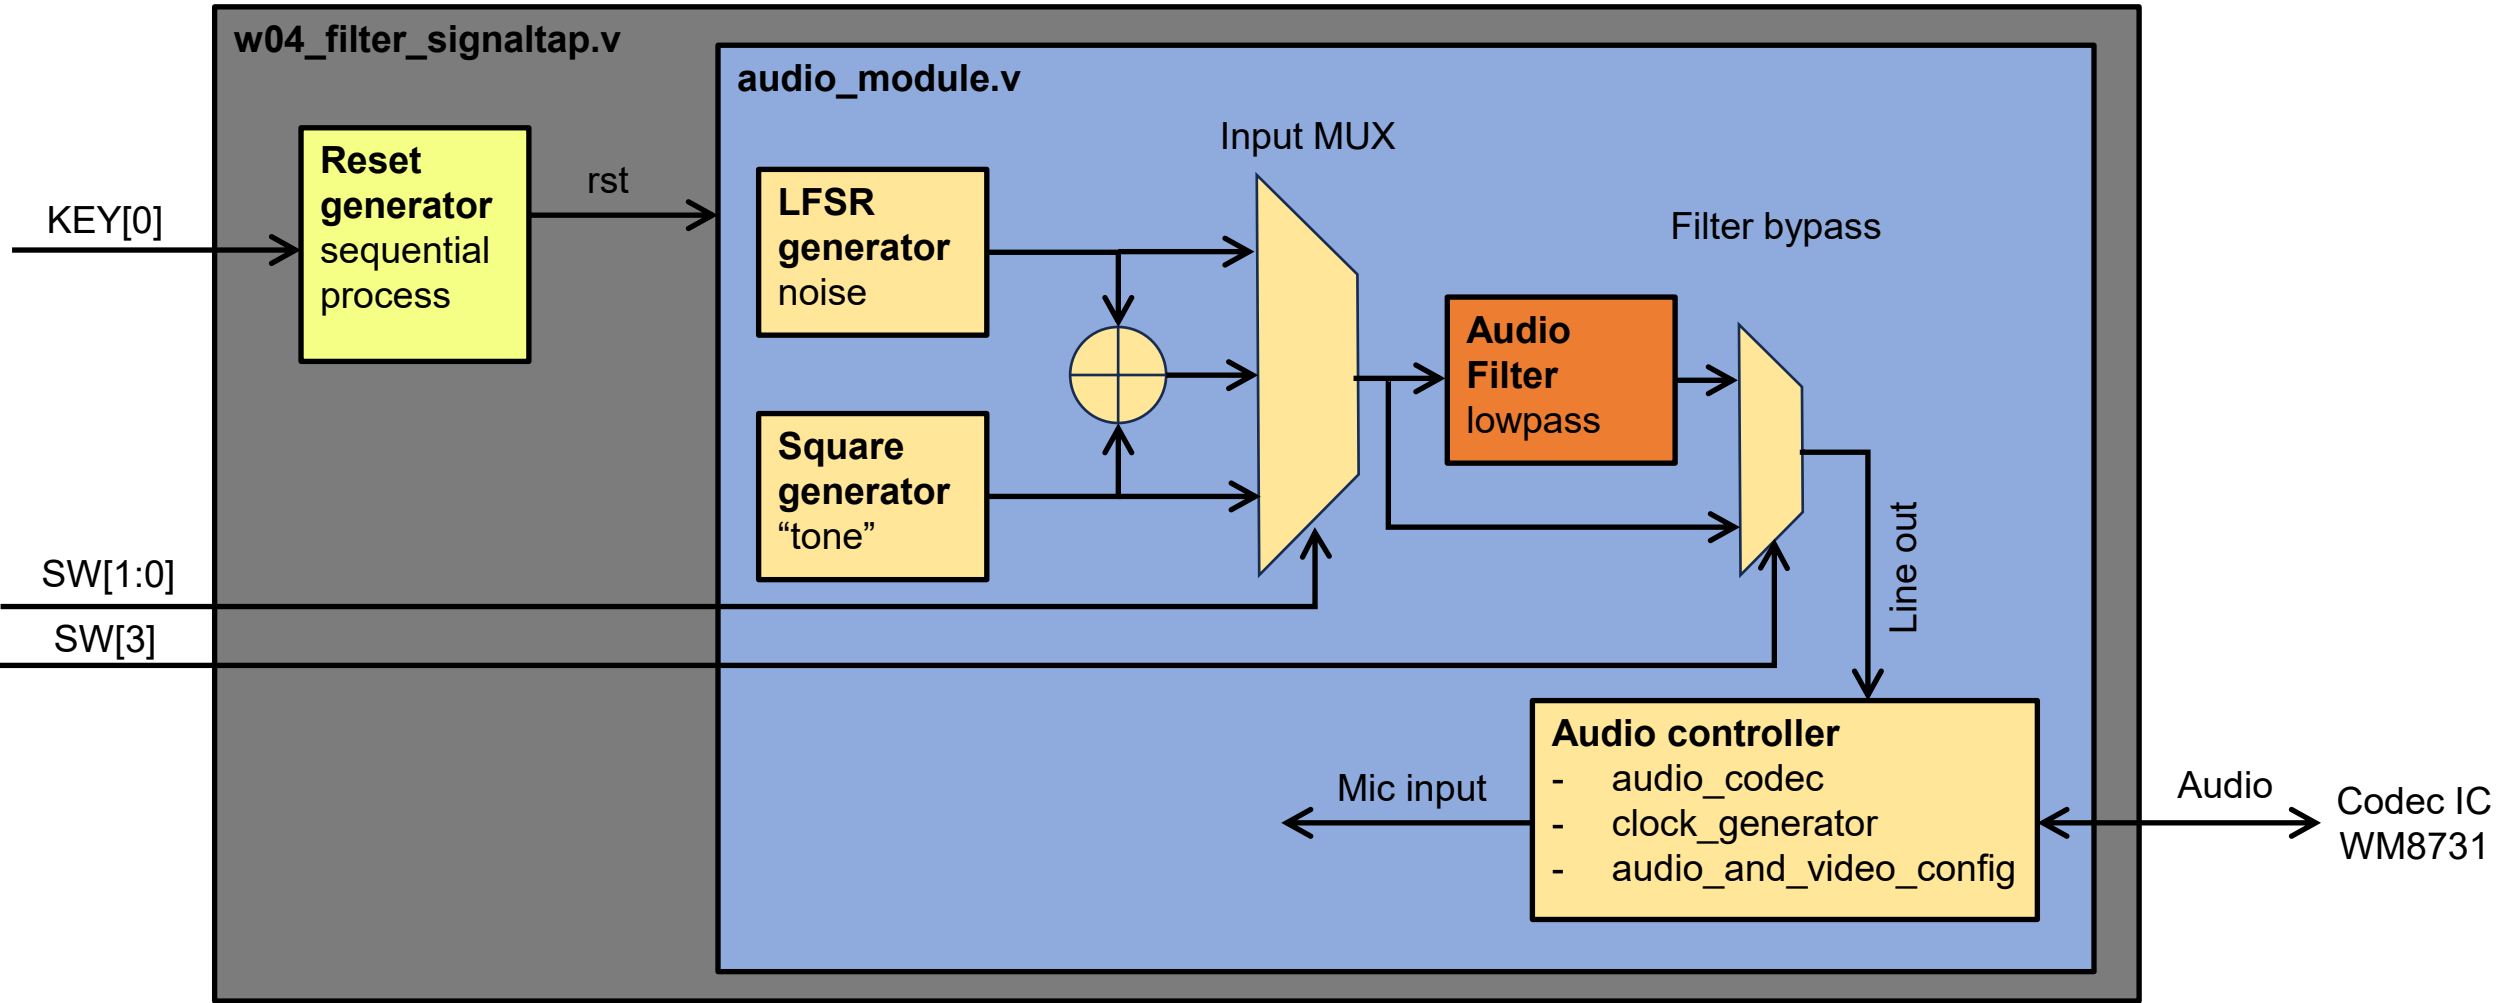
w04_filter_signaltap.v

audio_module.v

KEY[0]

Reset generator
sequential process

rst

Input MUX

LFSR generator
noise

Square generator
“tone”

Filter bypass

Audio Filter
lowpass

SW[1:0]

SW[3]

Line out

Audio controller
- audio_codec
- clock_generator
- audio_and_video_config

Mic input

Audio

Codec IC
WM8731